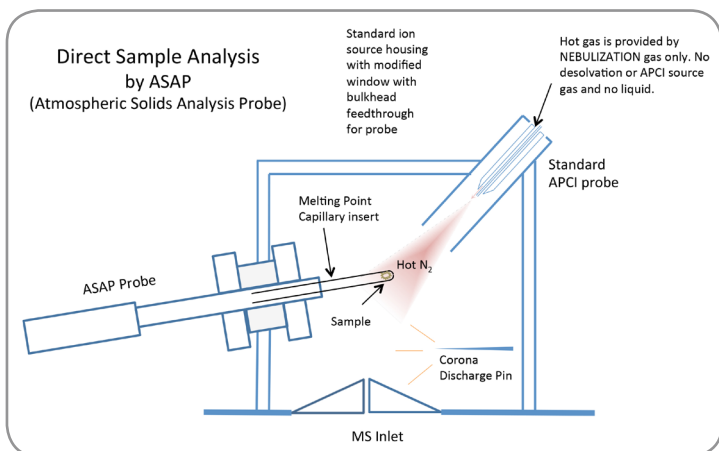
Direct Sample Analysis by ASAP (Atmospheric Solids Analysis Probe)

Standard ion source housing with modified window with bulkhead feedthrough for probe

Hot gas is provided by NEBULIZATION gas only. No desolvation or APCI source gas and no liquid.

Standard APCI probe

Melting Point Capillary insert

Hot $N_2$

ASAP Probe

Sample

Corona Discharge Pin

MS Inlet